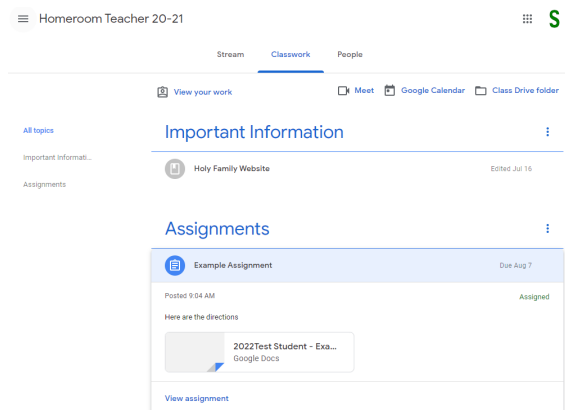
Homeroom Teacher 20-21

S

Stream

Classwork

People

View your work

Meet

Google Calendar

Class Drive folder

All topics

Important Informati...

Assignments

Important Information

Holy Family Website

Edited Jul 16

Assignments

Example Assignment

Due Aug 7

Posted 9:04 AM

Assigned

Here are the directions

2022Test Student - Exa...
Google Docs

View assignment